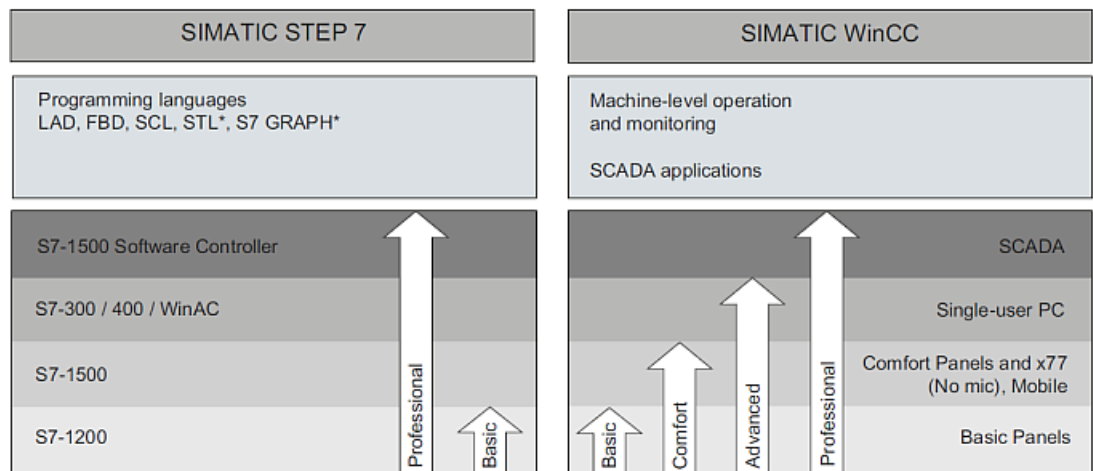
SIMATIC STEP 7

Programming languages
LAD, FBD, SCL, STL*, S7 GRAPH*

S7-1500 Software Controller

S7-300 / 400 / WinAC

S7-1500

S7-1200

Professional

Basic

SIMATIC WinCC

Machine-level operation
and monitoring

SCADA applications

SCADA

Single-user PC

Comfort Panels and x77
(No mic), Mobile

Basic Panels

Basic

Comfort

Advanced

Professional